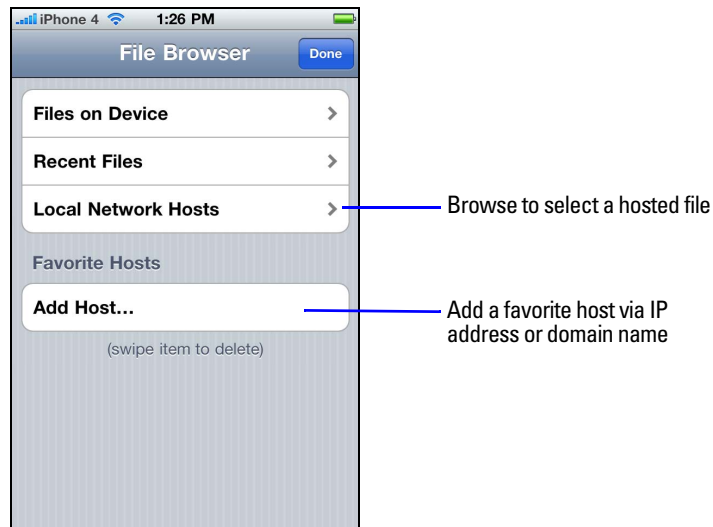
iPhone 4 1:26 PM

File Browser

Done

Files on Device

Recent Files

Local Network Hosts

Browse to select a hosted file

Favorite Hosts

Add Host...

Add a favorite host via IP address or domain name

(swipe item to delete)